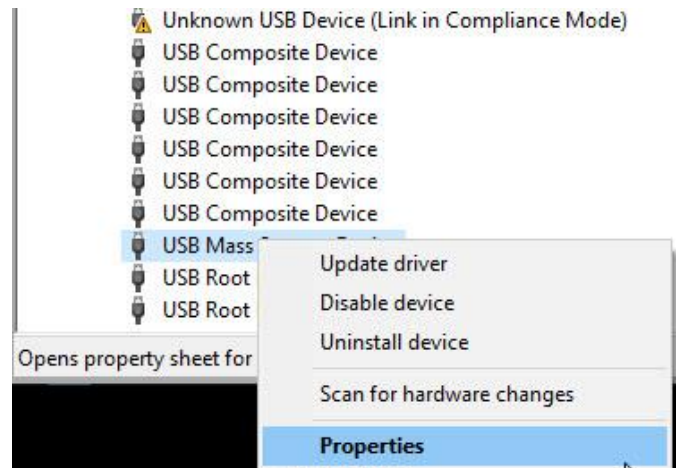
Unknown USB Device (Link in Compliance Mode)
USB Composite Device
USB Composite Device
USB Composite Device
USB Composite Device
USB Composite Device
USB Composite Device
USB Mass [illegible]
USB Root
USB Root
Opens property sheet for

Update driver
Disable device
Uninstall device
Scan for hardware changes
Properties